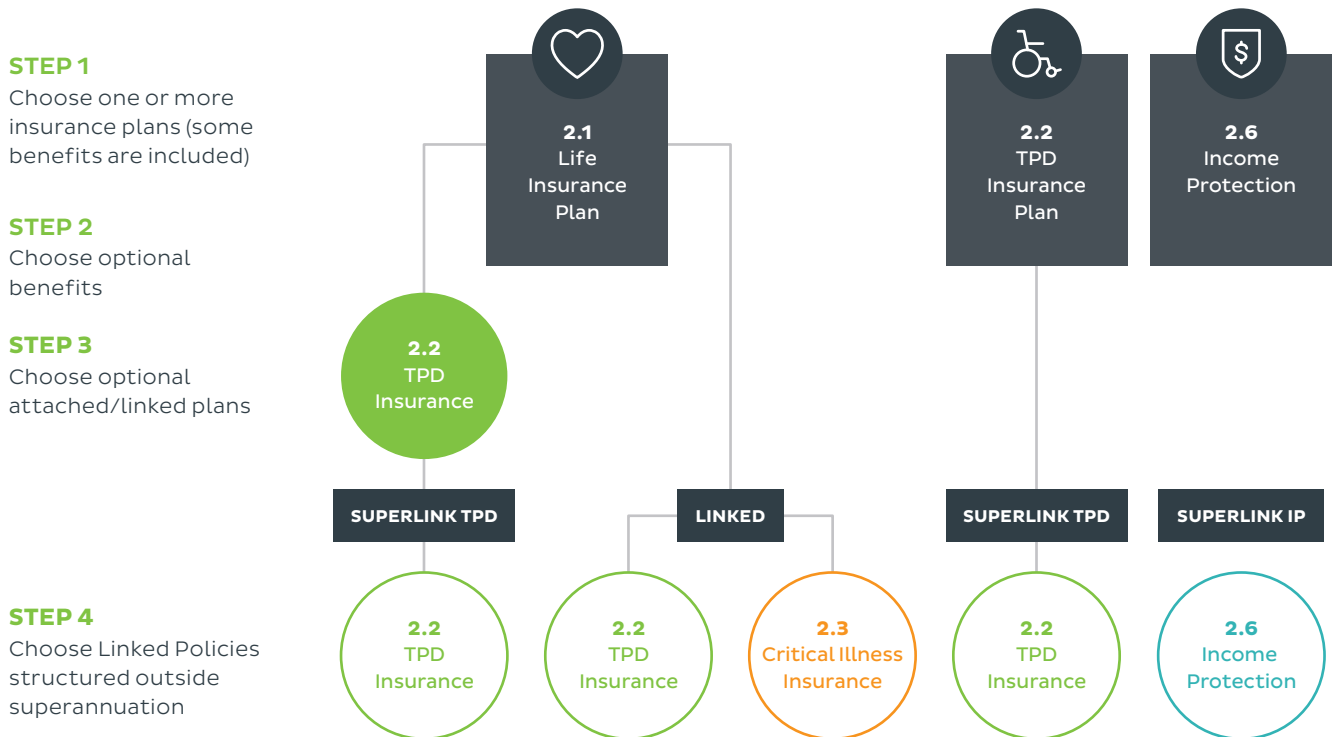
STEP 1
Choose one or more insurance plans (some benefits are included)

STEP 2
Choose optional benefits

STEP 3
Choose optional attached/linked plans

STEP 4
Choose Linked Policies structured outside superannuation

2.1
Life Insurance Plan

2.2
TPD Insurance Plan

2.6
Income Protection

2.2
TPD Insurance

SUPERLINK TPD

LINKED

SUPERLINK TPD

SUPERLINK IP

2.2
TPD Insurance

2.2
TPD Insurance

2.3
Critical Illness Insurance

2.2
TPD Insurance

2.6
Income Protection